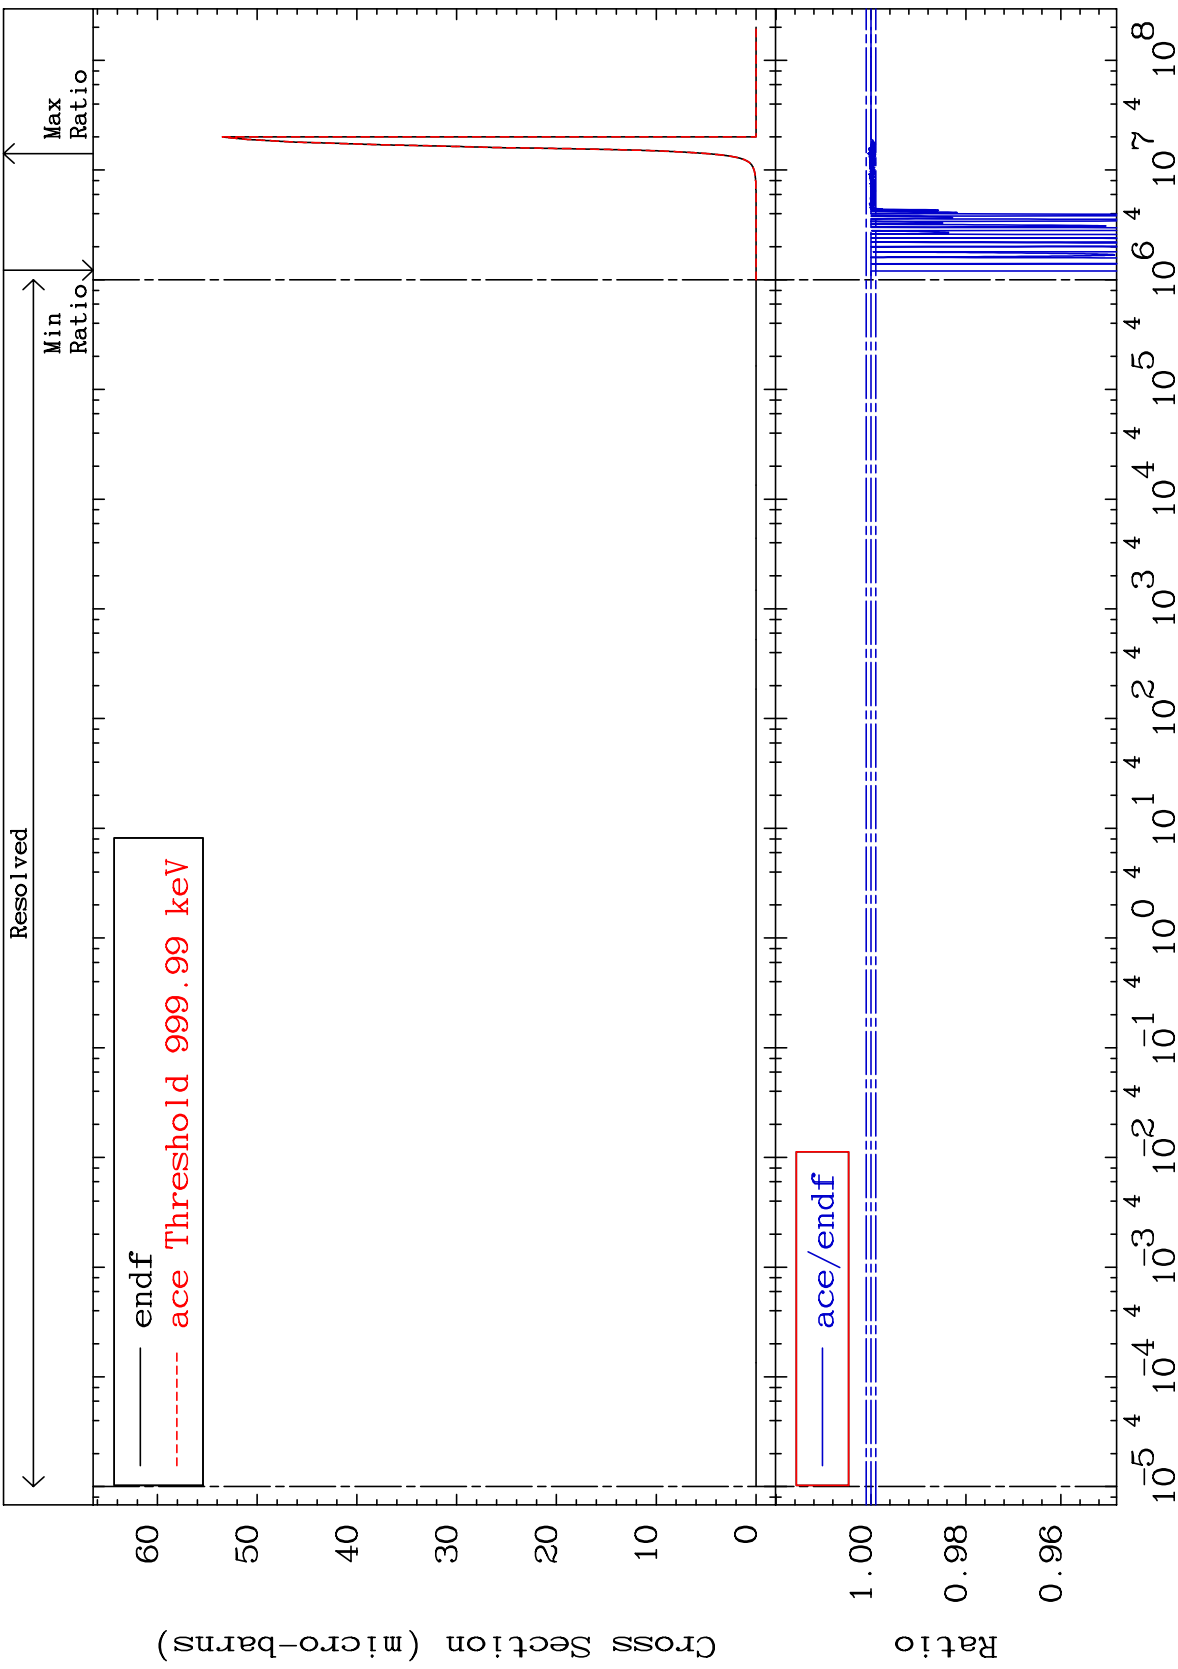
Resolved

Min Ratio

Max Ratio

endf
ace Threshold 999.99 keV

ace/endf

Cross Section (micro-barns)

60
50
40
30
20
10
0

Ratio

1.00
0.98
0.96

$10^{-5}$ 4 $10^{-4}$ 4 $10^{-3}$ 4 $10^{-2}$ 4 $10^{-1}$ 4 $10^{0}$ 4 $10^{1}$ 4 $10^{2}$ 4 $10^{3}$ 4 $10^{4}$ 4 $10^{5}$ 4 $10^{6}$ 4 $10^{7}$ 4 $10^{8}$